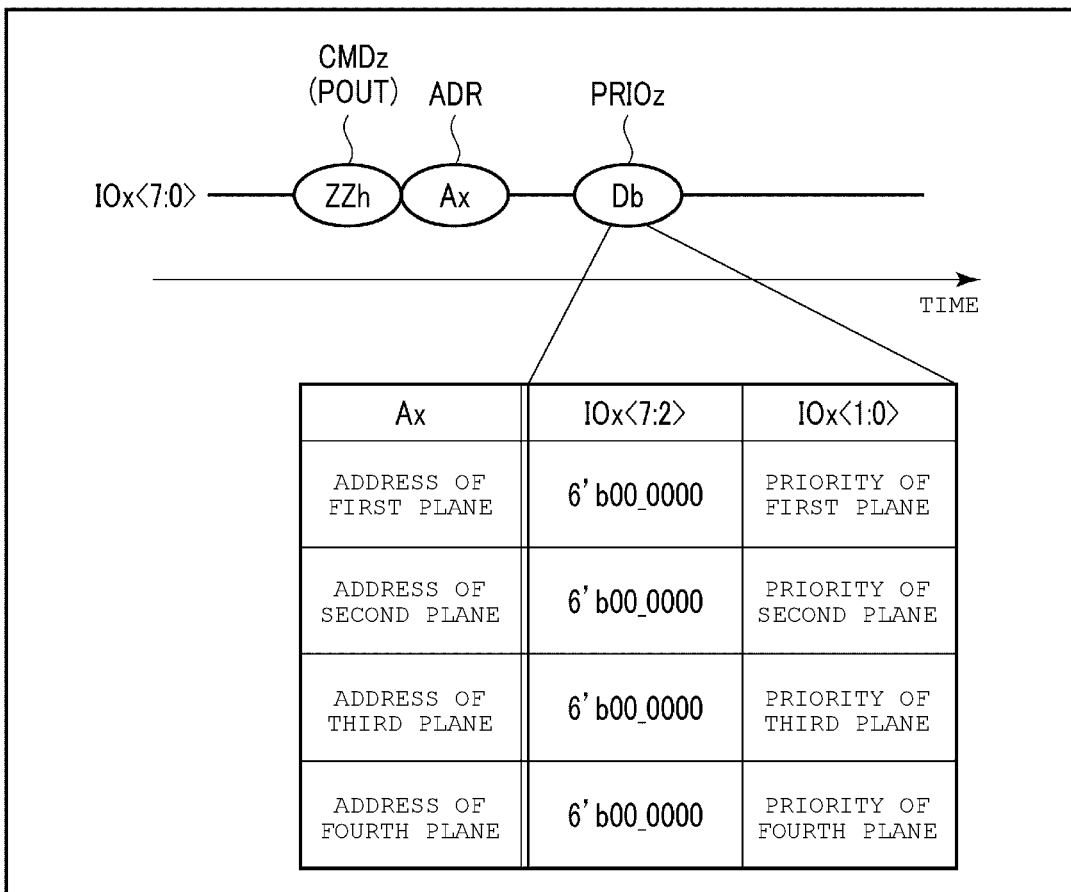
CMDz
(POUT)
ADR
PRIOz

IOx<7:0>
ZZh
Ax
Db

TIME

| Ax | IOx<7:2> | IOx<1:0> |
|---|---|---|
| ADDRESS OF FIRST PLANE | 6'b00_0000 | PRIORITY OF FIRST PLANE |
| ADDRESS OF SECOND PLANE | 6'b00_0000 | PRIORITY OF SECOND PLANE |
| ADDRESS OF THIRD PLANE | 6'b00_0000 | PRIORITY OF THIRD PLANE |
| ADDRESS OF FOURTH PLANE | 6'b00_0000 | PRIORITY OF FOURTH PLANE |